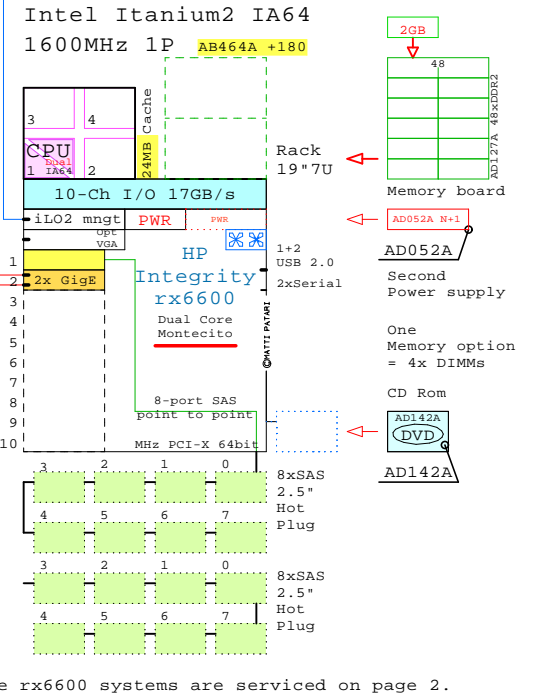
Intel Itanium2 IA64
1600MHz 1P AB464A +180

2GB
48
AD127A 48xDDR2
Memory board

Rack
19"7U

3 4
CPU
Dual IA64
1 2
Cache
24MB

10-Ch I/O 17GB/s
iLO2 mngt PWR PWR
Opt VGA
AD052A N+1
AD052A
Second Power supply

1+2 USB 2.0
2xSerial

1
2 2x GigE
3
4
5
6
7
8
9
10

HP
Integrity
rx6600
Dual Core
Montecito

©MATTI PATARI

One Memory option = 4x DIMMs

CD Rom
AD142A
DVD
AD142A

8-port SAS point to point
MHz PCI-X 64bit

3 2 1 0
4 5 6 7
8xSAS 2.5" Hot Plug

3 2 1 0
4 5 6 7
8xSAS 2.5" Hot Plug

e rx6600 systems are serviced on page 2.